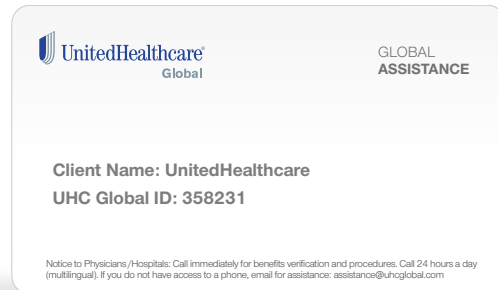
UnitedHealthcare®
Global

GLOBAL
ASSISTANCE

Client Name: UnitedHealthcare
UHC Global ID: 358231

Notice to Physicians/Hospitals: Call immediately for benefits verification and procedures. Call 24 hours a day (multilingual). If you do not have access to a phone, email for assistance: assistance@uhcglobal.com